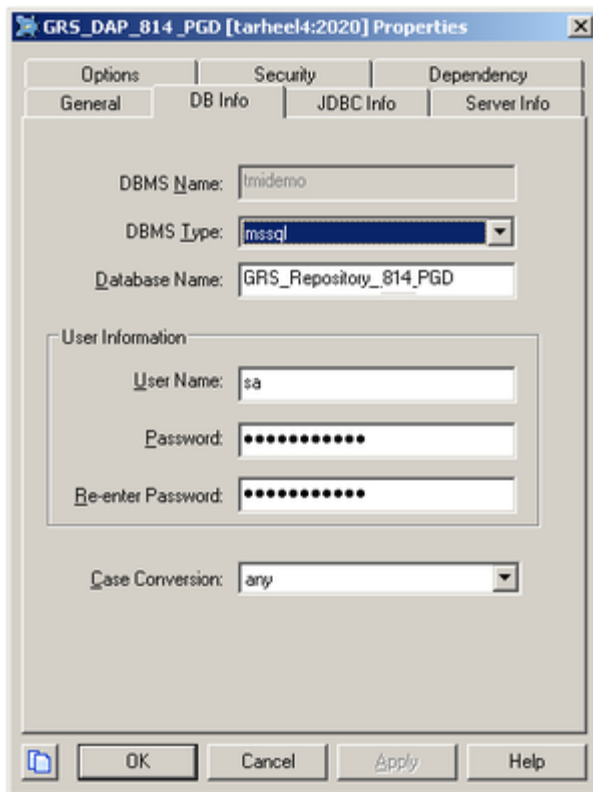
GRS_DAP_814_PGD [tarheel4:2020] Properties

Options
Security
Dependency
General
DB Info
JDBC Info
Server Info

DBMS Name: tmidemo

DBMS Type: mssql

Database Name: GRS_Repository_814_PGD

User Information

User Name: sa

Password: ••••••••••••

Re-enter Password: ••••••••••••

Case Conversion: any

OK
Cancel
Apply
Help